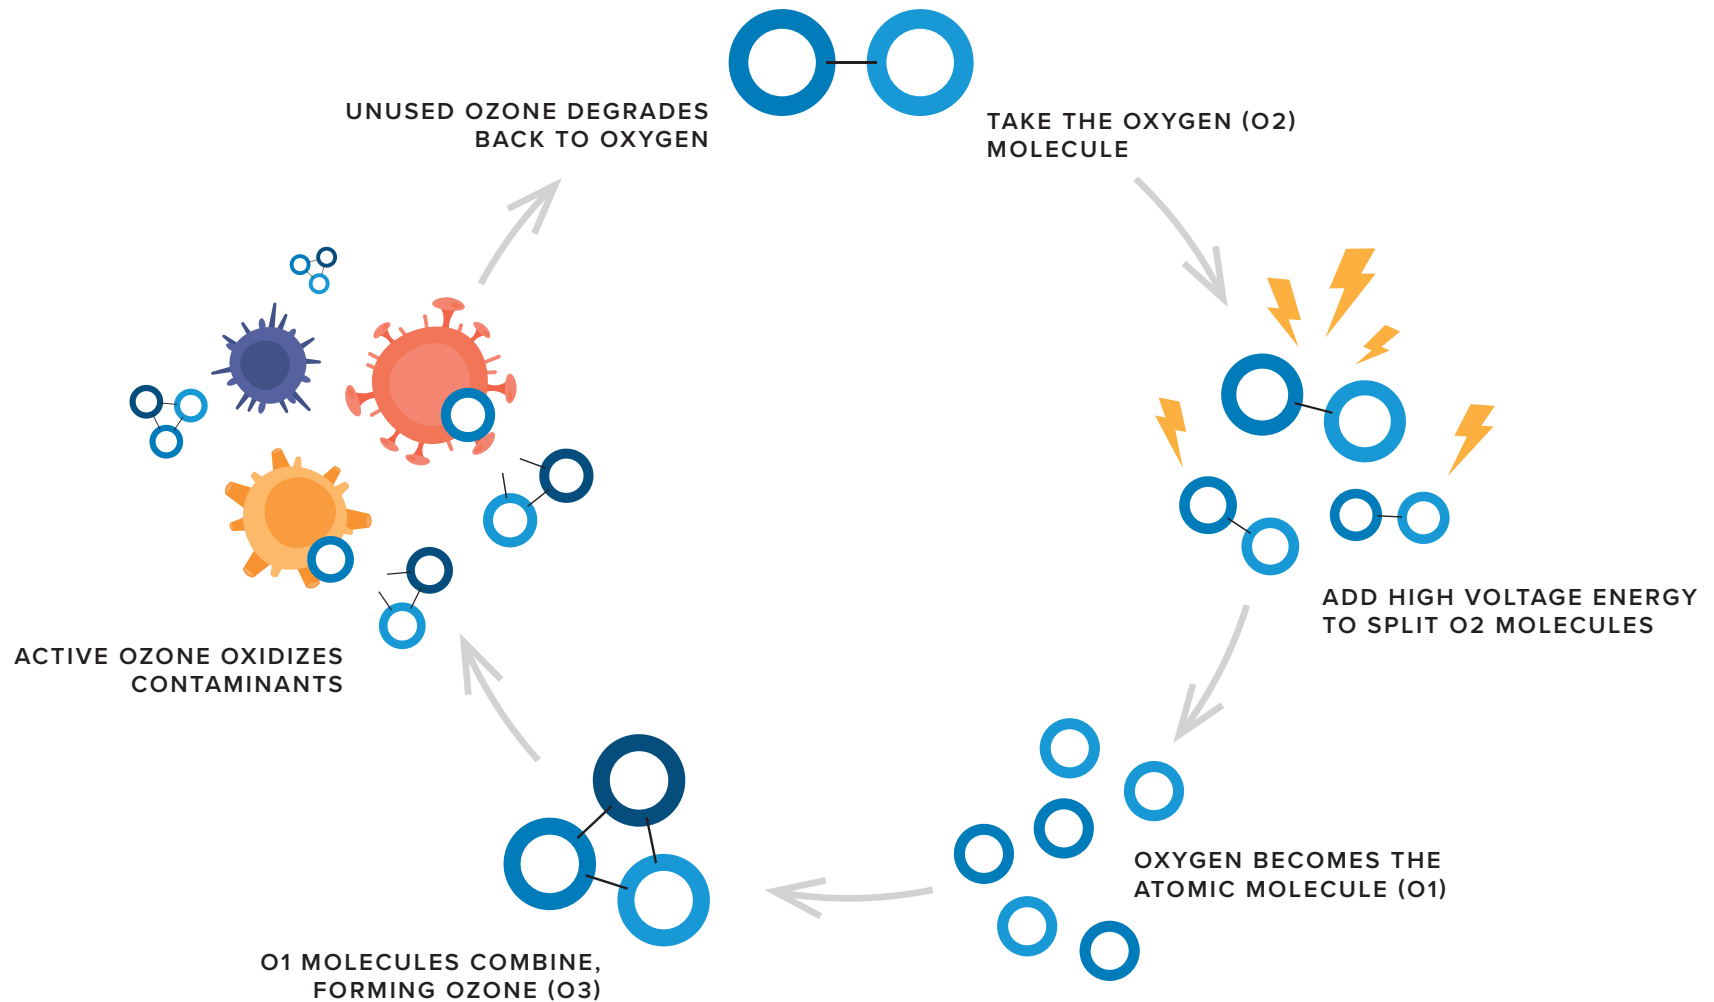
TAKE THE OXYGEN (O2) MOLECULE

ADD HIGH VOLTAGE ENERGY TO SPLIT O2 MOLECULES

OXYGEN BECOMES THE ATOMIC MOLECULE (O1)

O1 MOLECULES COMBINE, FORMING OZONE (O3)

ACTIVE OZONE OXIDIZES CONTAMINANTS

UNUSED OZONE DEGRADES BACK TO OXYGEN